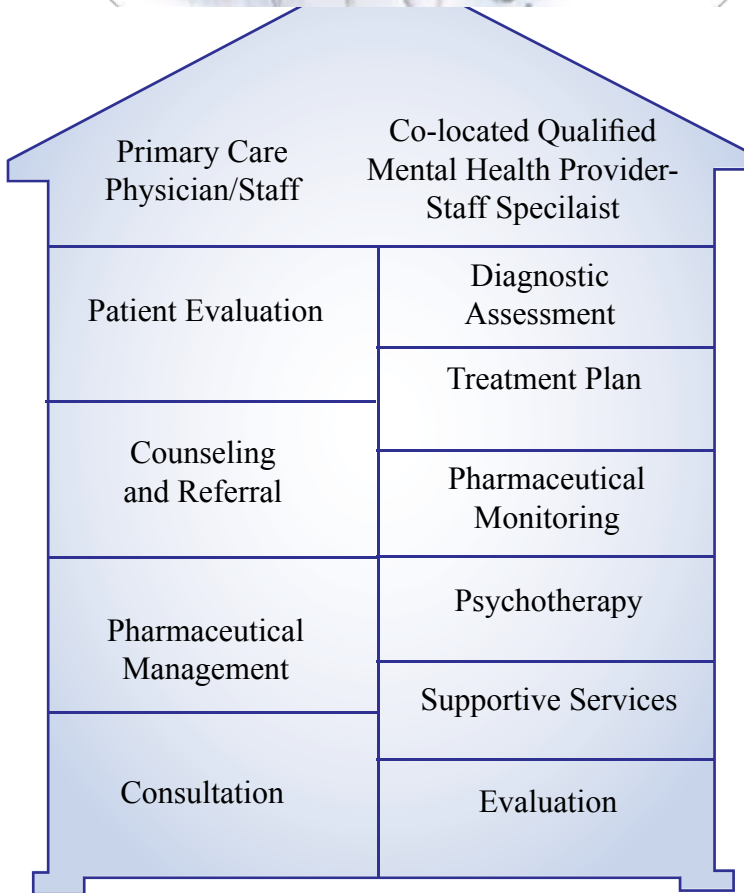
Primary Care Physician/Staff

Co-located Qualified Mental Health Provider-Staff Specilaist

Patient Evaluation

Diagnostic Assessment

Treatment Plan

Counseling and Referral

Pharmaceutical Monitoring

Psychotherapy

Pharmaceutical Management

Supportive Services

Consultation

Evaluation